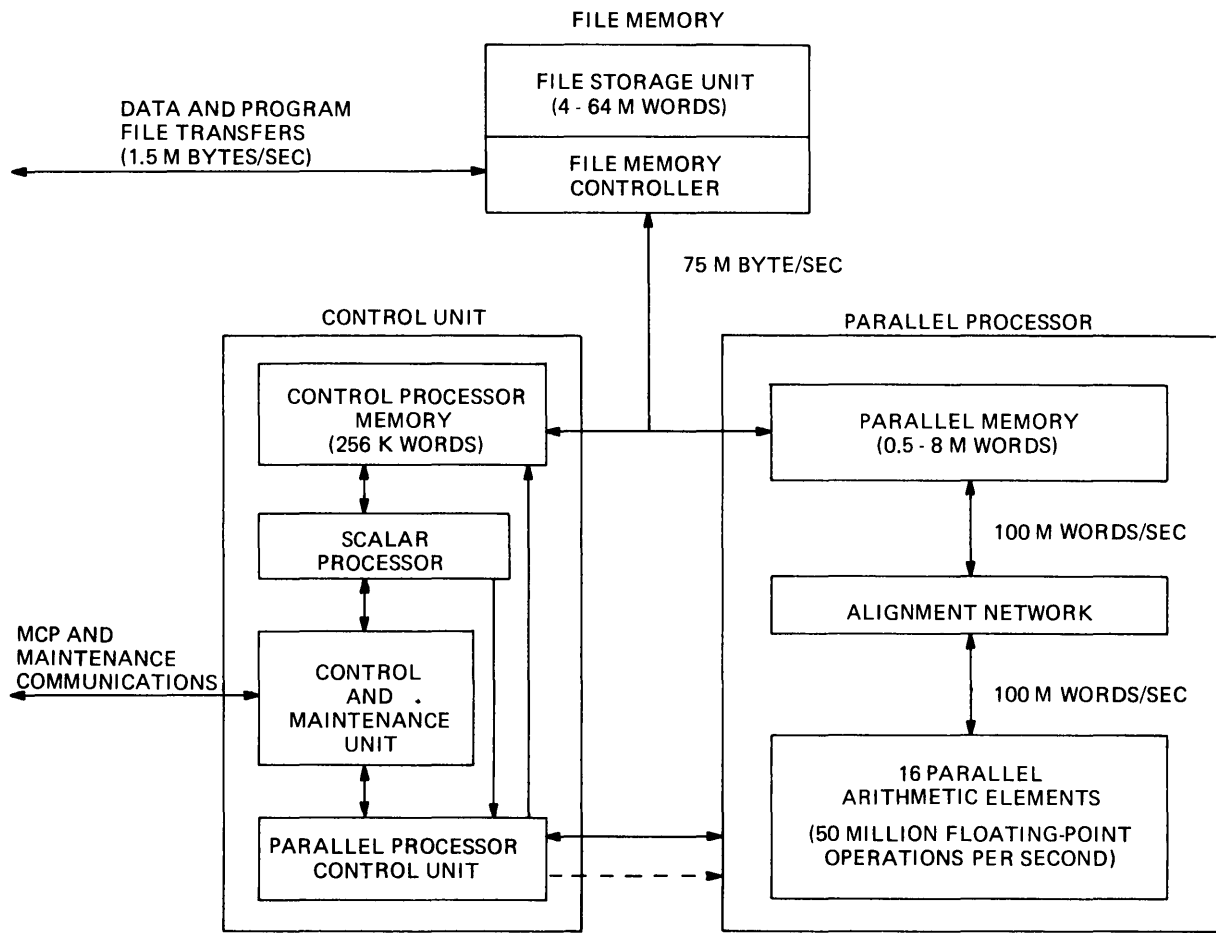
FILE MEMORY

FILE STORAGE UNIT (4 - 64 M WORDS)

FILE MEMORY CONTROLLER

DATA AND PROGRAM FILE TRANSFERS (1.5 M BYTES/SEC)

75 M BYTE/SEC

CONTROL UNIT

PARALLEL PROCESSOR

CONTROL PROCESSOR MEMORY (256 K WORDS)

PARALLEL MEMORY (0.5 - 8 M WORDS)

SCALAR PROCESSOR

100 M WORDS/SEC

ALIGNMENT NETWORK

MCP AND MAINTENANCE COMMUNICATIONS

CONTROL AND MAINTENANCE UNIT

100 M WORDS/SEC

16 PARALLEL ARITHMETIC ELEMENTS

(50 MILLION FLOATING-POINT OPERATIONS PER SECOND)

PARALLEL PROCESSOR CONTROL UNIT